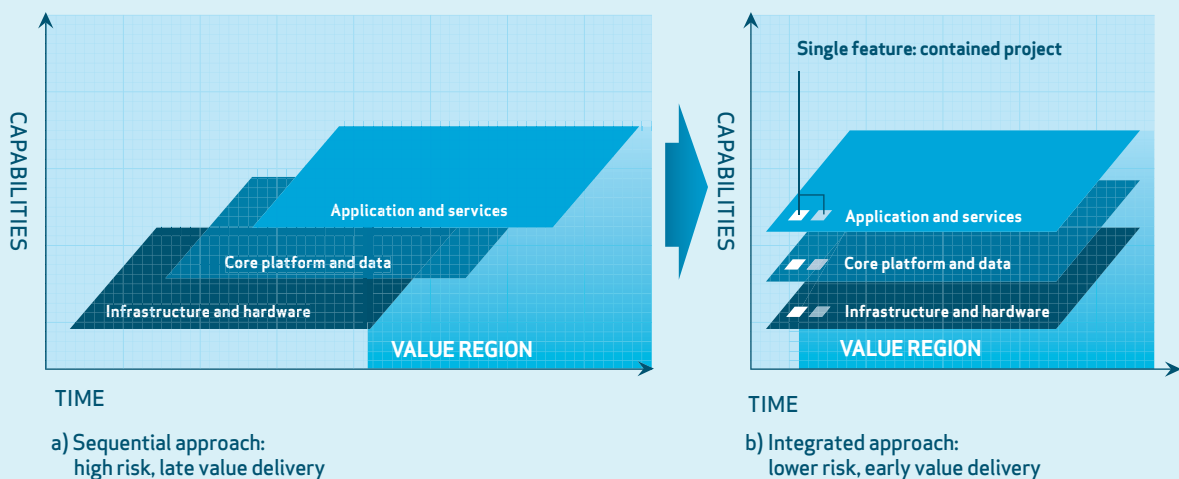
CAPABILITIES

Application and services

Core platform and data

Infrastructure and hardware

VALUE REGION

TIME

a) Sequential approach: high risk, late value delivery

Single feature: contained project

CAPABILITIES

Application and services

Core platform and data

Infrastructure and hardware

VALUE REGION

TIME

b) Integrated approach: lower risk, early value delivery